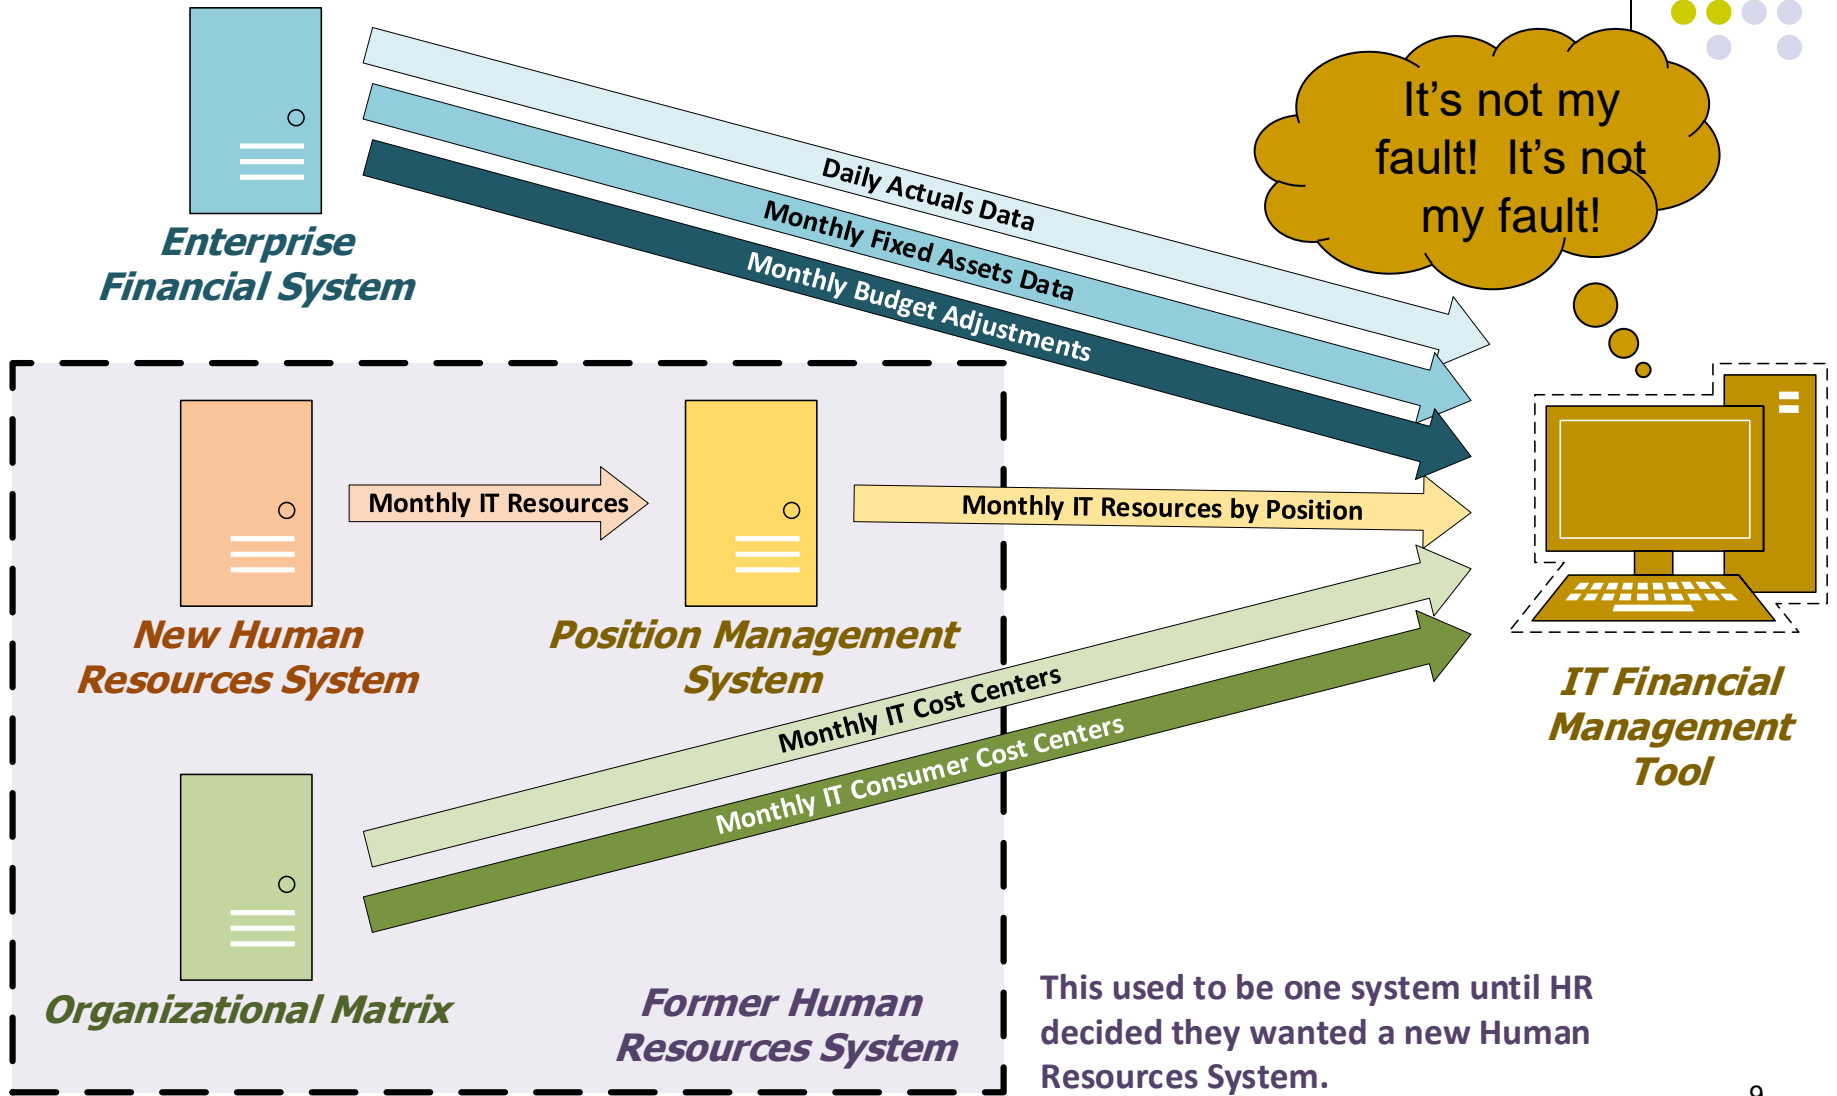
Enterprise Financial System

Daily Actuals Data

Monthly Fixed Assets Data

Monthly Budget Adjustments

It's not my fault! It's not my fault!

New Human Resources System

Monthly IT Resources

Position Management System

Monthly IT Resources by Position

IT Financial Management Tool

Monthly IT Cost Centers

Monthly IT Consumer Cost Centers

Organizational Matrix

Former Human Resources System

This used to be one system until HR decided they wanted a new Human Resources System.

9